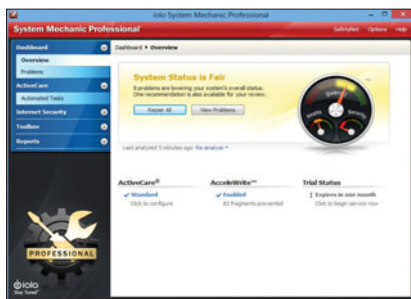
iolo System Mechanic Professional

System Mechanic Professional

SafetyNet Options Help

Dashboard
Overview
Problems
ActiveCare
Automated Tasks
Internet Security
Toolbox
Reports

Dashboard ▸ Overview

System Status is Fair
8 problems are lowering your system's overall status. One recommendation is also available for your review.

Repair All
View Problems

Last analyzed 5 minutes ago Re-analyze

ActiveCare®
✓ Standard
Click to configure

AccelerWrite™
✓ Enabled
63 fragments prevented

Trial Status
! Expires in one month
Click to begin service now

PROFESSIONAL

iolo
Stay Tuned